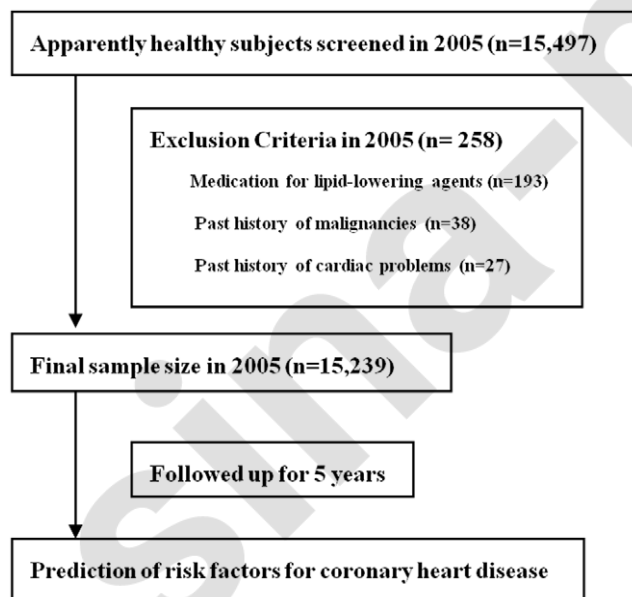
Apparently healthy subjects screened in 2005 (n=15,497)

Exclusion Criteria in 2005 (n= 258)

Medication for lipid-lowering agents (n=193)

Past history of malignancies (n=38)

Past history of cardiac problems (n=27)

Final sample size in 2005 (n=15,239)

Followed up for 5 years

Prediction of risk factors for coronary heart disease

sina-